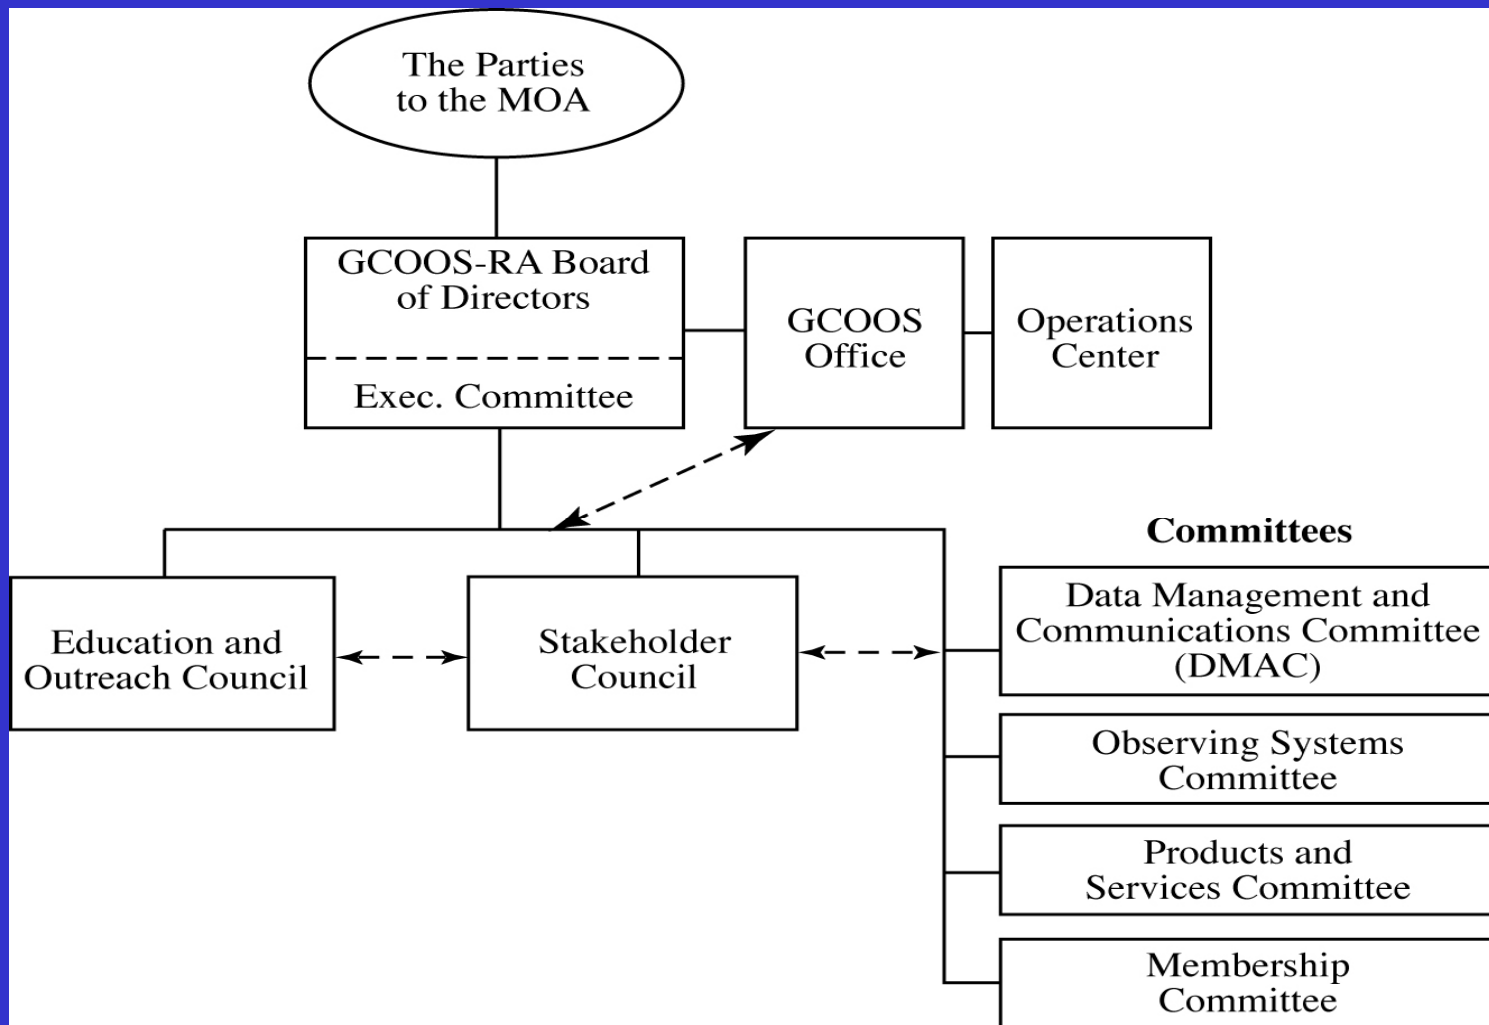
The Parties to the MOA

GCOOS-RA Board of Directors

Exec. Committee

GCOOS Office

Operations Center

Committees

Education and Outreach Council

Stakeholder Council

Data Management and Communications Committee (DMAC)

Observing Systems Committee

Products and Services Committee

Membership Committee